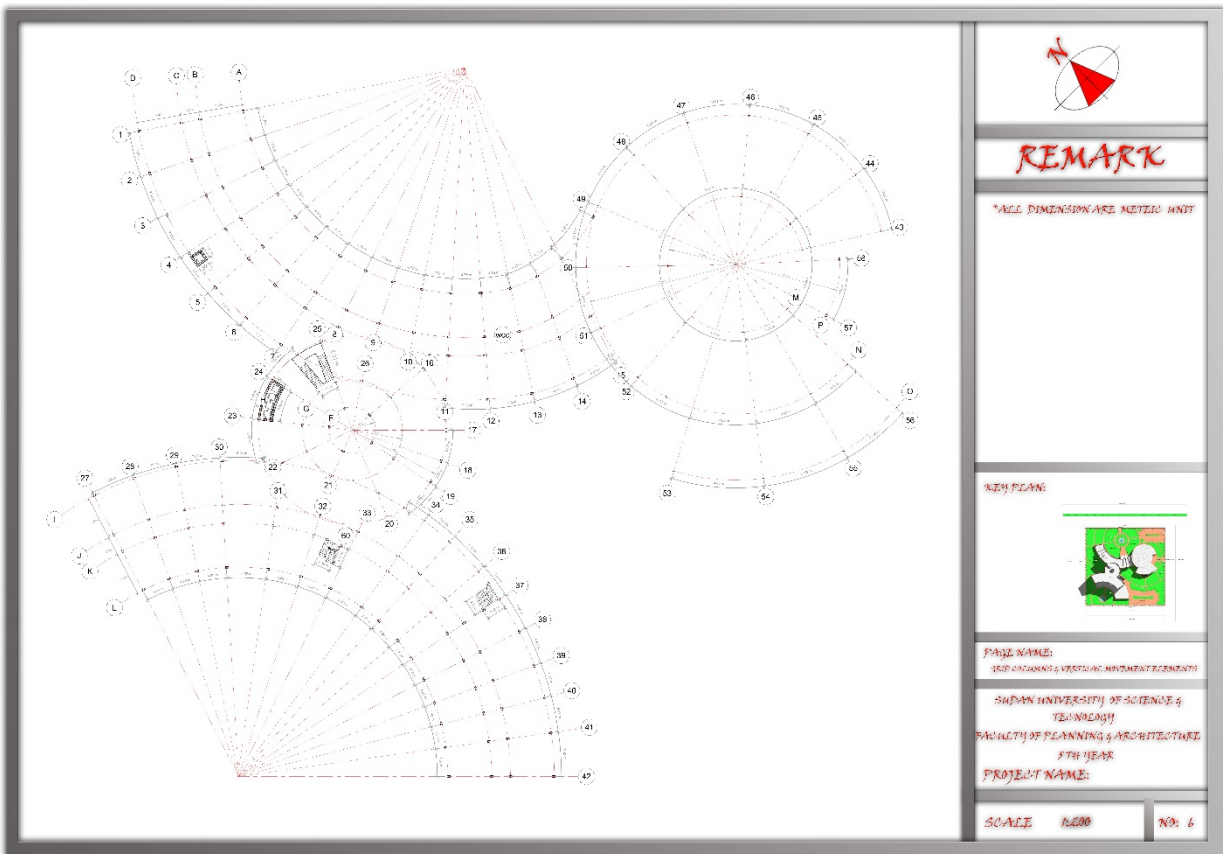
D C B A

1
2
3
4
5
6
7
25
24
23
22
G
F
26
S
10
16
11
12
13
14
15
17
18
19
20
21
30
29
28
27
I
J
K
L
31
32
33
34
35
60
36
37
38
39
40
41
42

47
46
45
44
43
48
49
50
51
52
53
54
55
56
O
N
57
P
M
58

N

REMARK

*ALL DIMENSION ARE METRIC UNIT

KEY PLAN:

PAGE NAME:
GRID COLUMNS & VERTICAL MOVEMENT ELEMENTS

SUDAN UNIVERSITY OF SCIENCE & TECNOLOGY
FACULTY OF PLANNING & ARCHITECTURE
5TH YEAR

PROJECT NAME:

SCALE 1:200

NO: 6